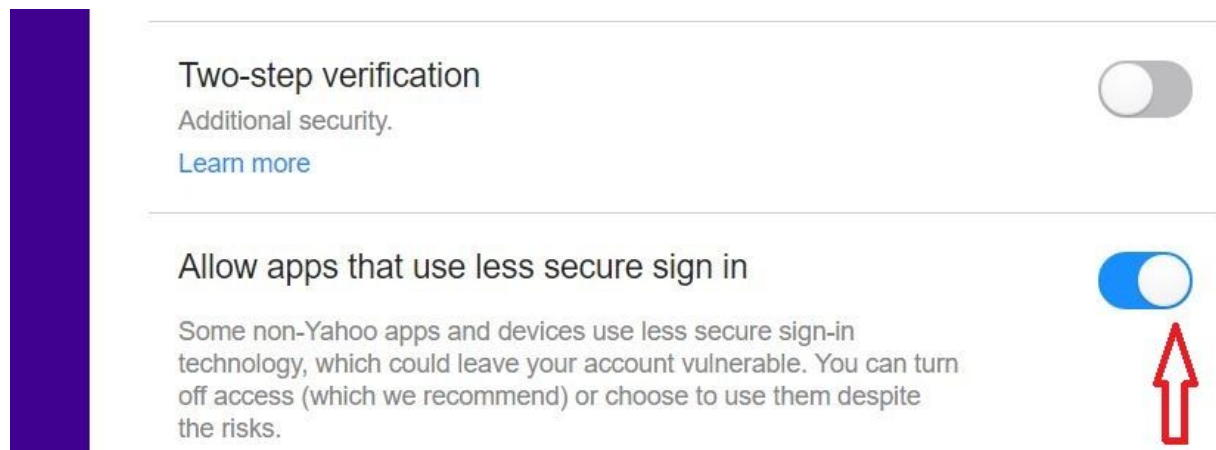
Two-step verification
Additional security.
Learn more

Allow apps that use less secure sign in

Some non-Yahoo apps and devices use less secure sign-in technology, which could leave your account vulnerable. You can turn off access (which we recommend) or choose to use them despite the risks.